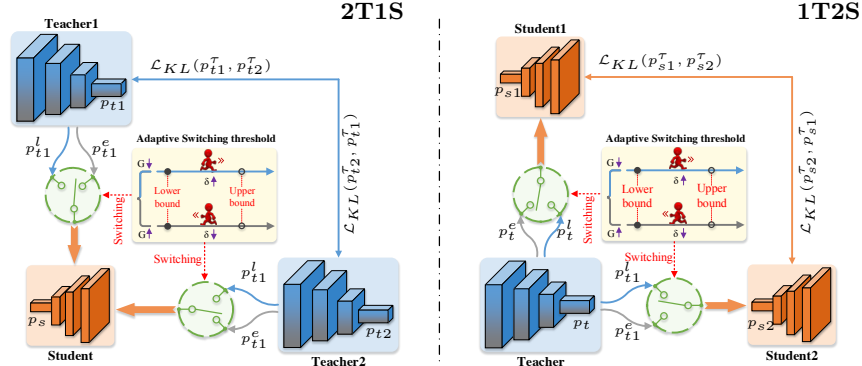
2T1S

Teacher1

$p_{t1}$

$\mathcal{L}_{KL}(p_{t1}^{\tau}, p_{t2}^{\tau})$

$p_{t1}^{l}$

$p_{t1}^{e}$

Adaptive Switching threshold

G

$\delta$

Lower bound

Upper bound

$\delta$

G

$\delta$

Switching

Switching

$\mathcal{L}_{KL}(p_{t2}^{\tau}, p_{t1}^{\tau})$

$p_{t1}^{l}$

$p_s$

$p_{t2}$

$p_{t1}^{e}$

Student

Teacher2

1T2S

Student1

$\mathcal{L}_{KL}(p_{s1}^{\tau}, p_{s2}^{\tau})$

$p_{s1}$

Adaptive Switching threshold

G

$\delta$

Lower bound

Upper bound

$\delta$

G

$\delta$

Switching

$p_{t}^{e}$

$p_{t}^{l}$

Switching

$\mathcal{L}_{KL}(p_{s2}^{\tau}, p_{s1}^{\tau})$

$p_{t1}^{l}$

$p_t$

$p_{t1}^{e}$

$p_{s2}$

Teacher

Student2